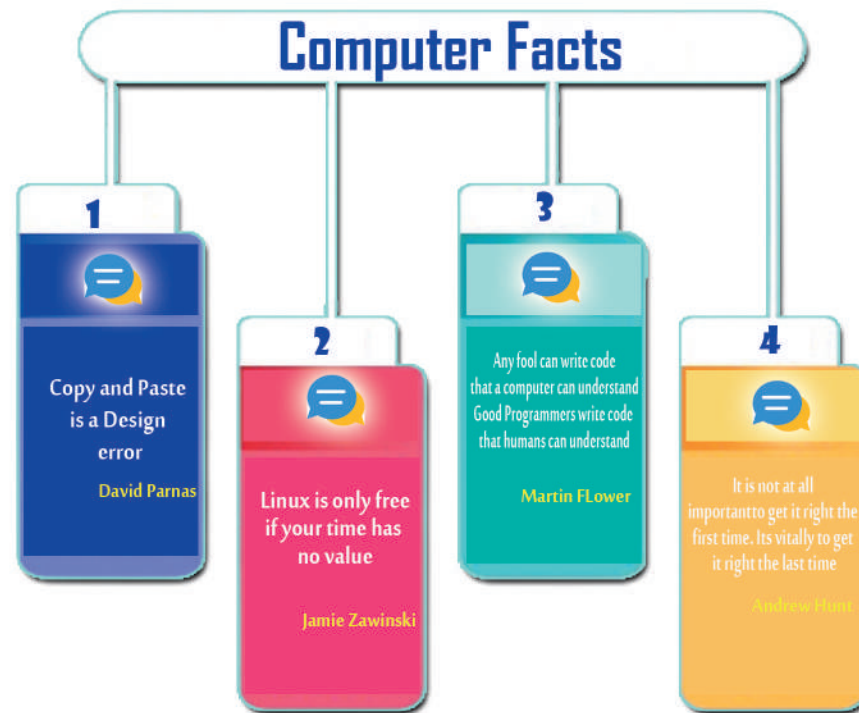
Computer Facts

1

Copy and Paste is a Design error

David Parnas

2

Linux is only free if your time has no value

Jamie Zawinski

3

Any fool can write code that a computer can understand Good Programmers write code that humans can understand

Martin FLower

4

It is not at all importantto to get it right the first time. Its vitally to get it right the last time

Andrew Hunt